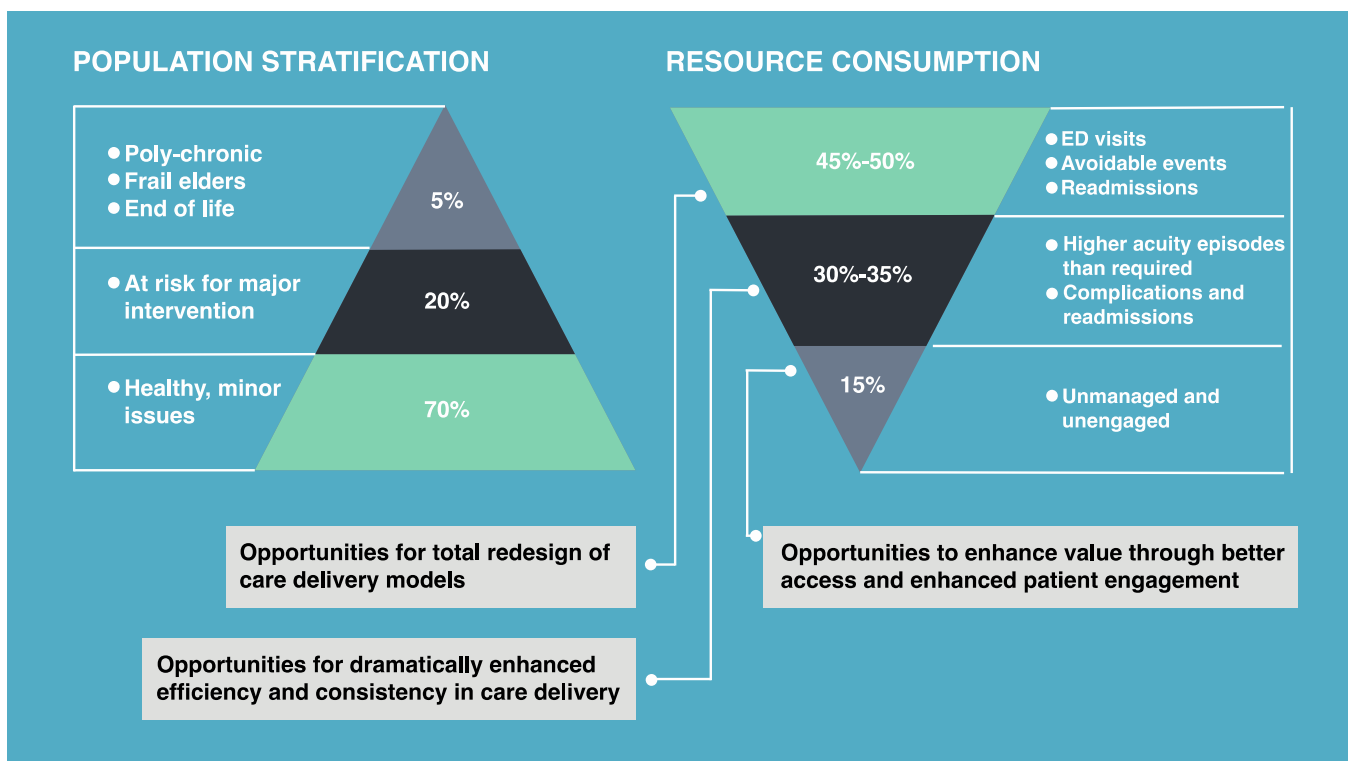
POPULATION STRATIFICATION

• Poly-chronic
• Frail elders
• End of life

5%

• At risk for major intervention

20%

• Healthy, minor issues

70%

RESOURCE CONSUMPTION

45%-50%

• ED visits
• Avoidable events
• Readmissions

30%-35%

• Higher acuity episodes than required
• Complications and readmissions

15%

• Unmanaged and unengaged

Opportunities for total redesign of care delivery models

Opportunities to enhance value through better access and enhanced patient engagement

Opportunities for dramatically enhanced efficiency and consistency in care delivery